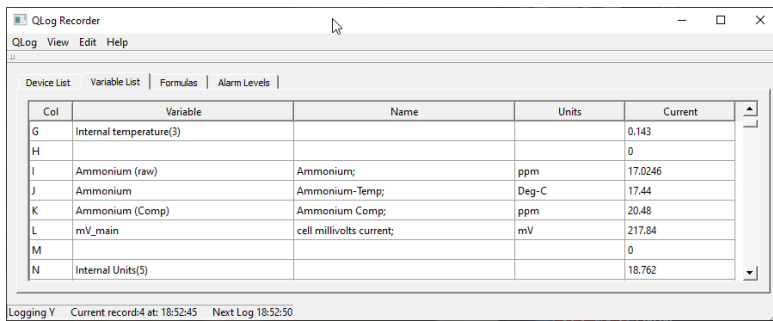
QLog Recorder

QLog View Edit Help

Device List | Variable List | Formulas | Alarm Levels

| Col | Variable | Name | Units | Current |
|---|---|---|---|---|
| G | Internal temperature(3) | | | 0.143 |
| H | | | | 0 |
| I | Ammonium (raw) | Ammonium; | ppm | 17.0246 |
| J | Ammonium | Ammonium-Temp; | Deg-C | 17.44 |
| K | Ammonium (Comp) | Ammonium Comp; | ppm | 20.48 |
| L | mV_main | cell millivolts current; | mV | 217.84 |
| M | | | | 0 |
| N | Internal Units(5) | | | 18.762 |

Logging Y Current record:4 at: 18:52:45 Next Log 18:52:50